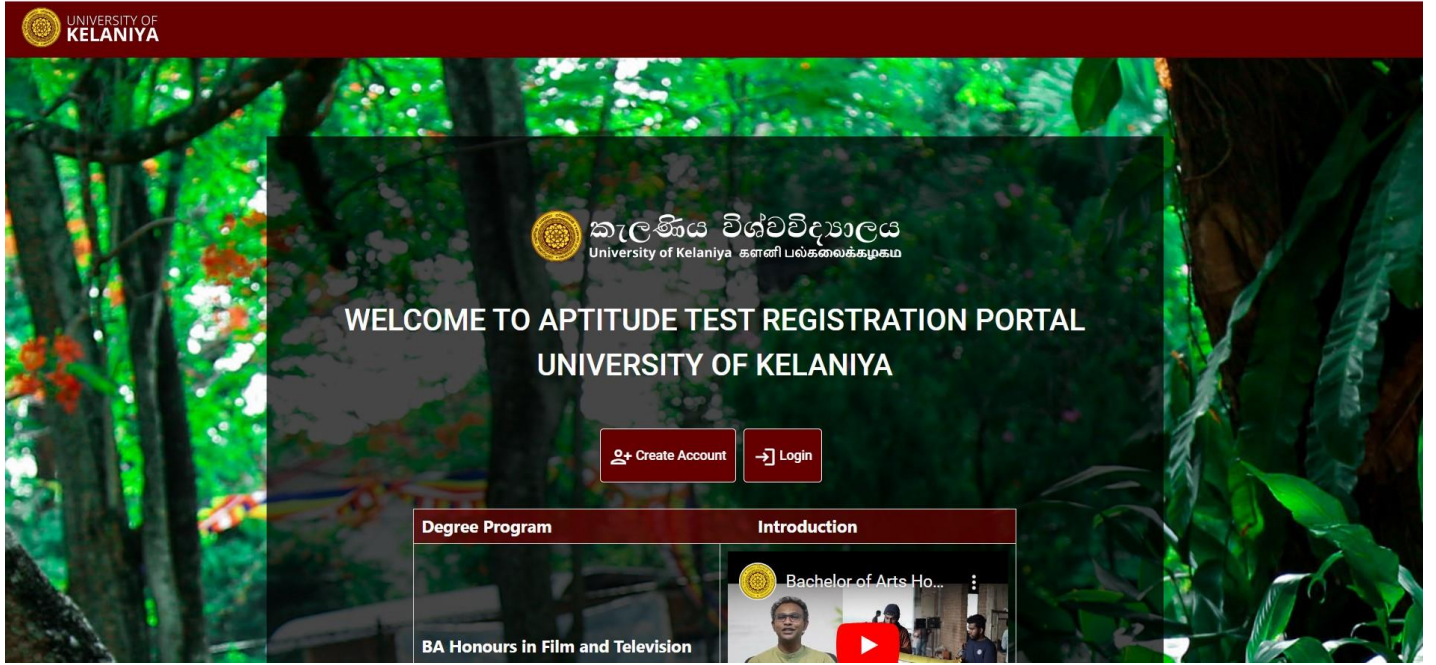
UNIVERSITY OF
KELANIYA

කැලණිය විශ්වවිද්‍යාලය
University of Kelaniya களனி பல்கலைக்கழகம

WELCOME TO APTITUDE TEST REGISTRATION PORTAL
UNIVERSITY OF KELANIYA

Create Account
Login

| Degree Program | Introduction |
|---|---|
| BA Honours in Film and Television | Bachelor of Arts Ho... |